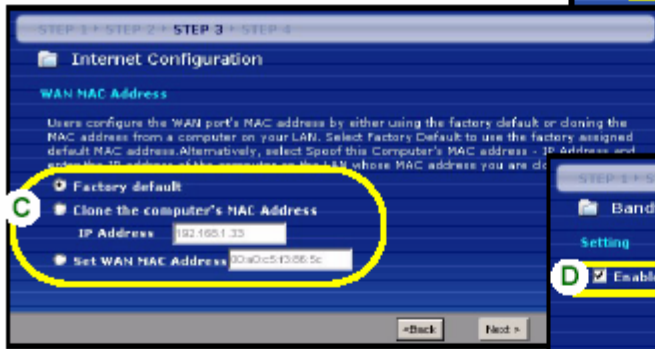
STEP 1 > STEP 2 > STEP 3 > STEP 4

Internet Configuration

WAN MAC Address

Users configure the WAN port's MAC address by either using the factory default or cloning the MAC address from a computer on your LAN. Select Factory Default to use the factory assigned default MAC address.Alternatively, select Spoof this Computer's MAC address - IP Address and enter the IP address of the computer on the LAN whose MAC address you are cl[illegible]

C

Factory default

Clone the computer's MAC Address

IP Address 192.168.1.33

Set WAN MAC Address 00:a0:c5:f3:86:5c

< Back

Next >

STEP 1 > S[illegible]

Band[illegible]

Setting

D

Enabl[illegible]